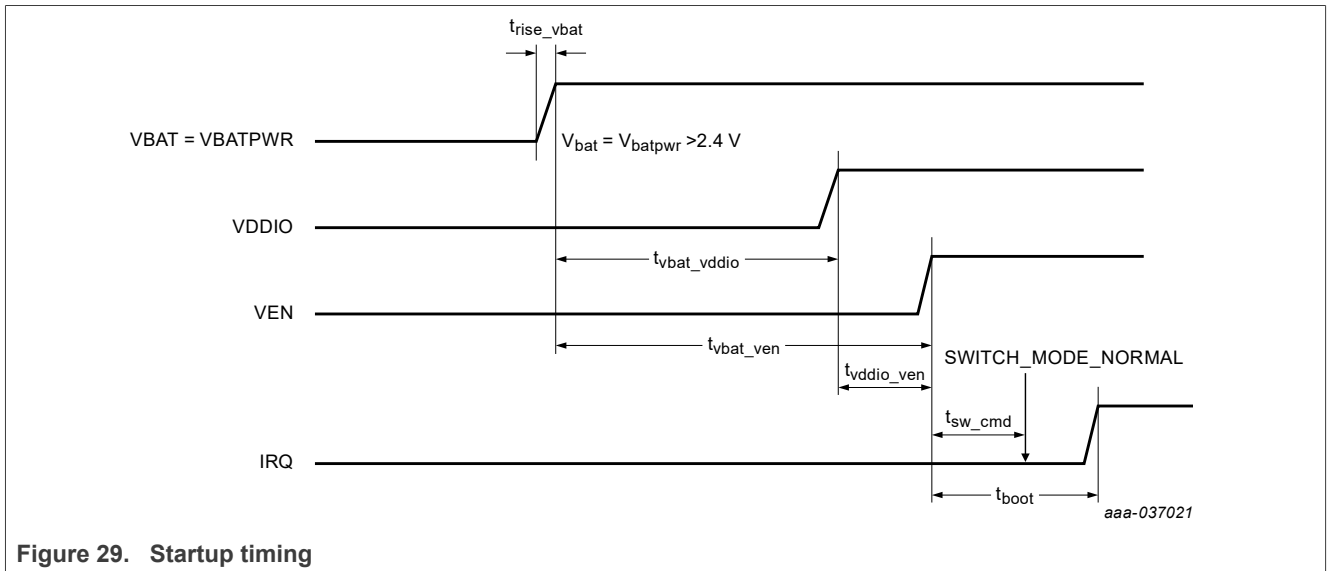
$t_{rise\_vbat}$

VBAT = VBATPWR

$V_{bat} = V_{batpwr}$ >2.4 V

VDDIO

$t_{vbat\_vddio}$

VEN

$t_{vbat\_ven}$

SWITCH_MODE_NORMAL

$t_{vddio\_ven}$

$t_{sw\_cmd}$

IRQ

$t_{boot}$

aaa-037021

**Figure 29. Startup timing**